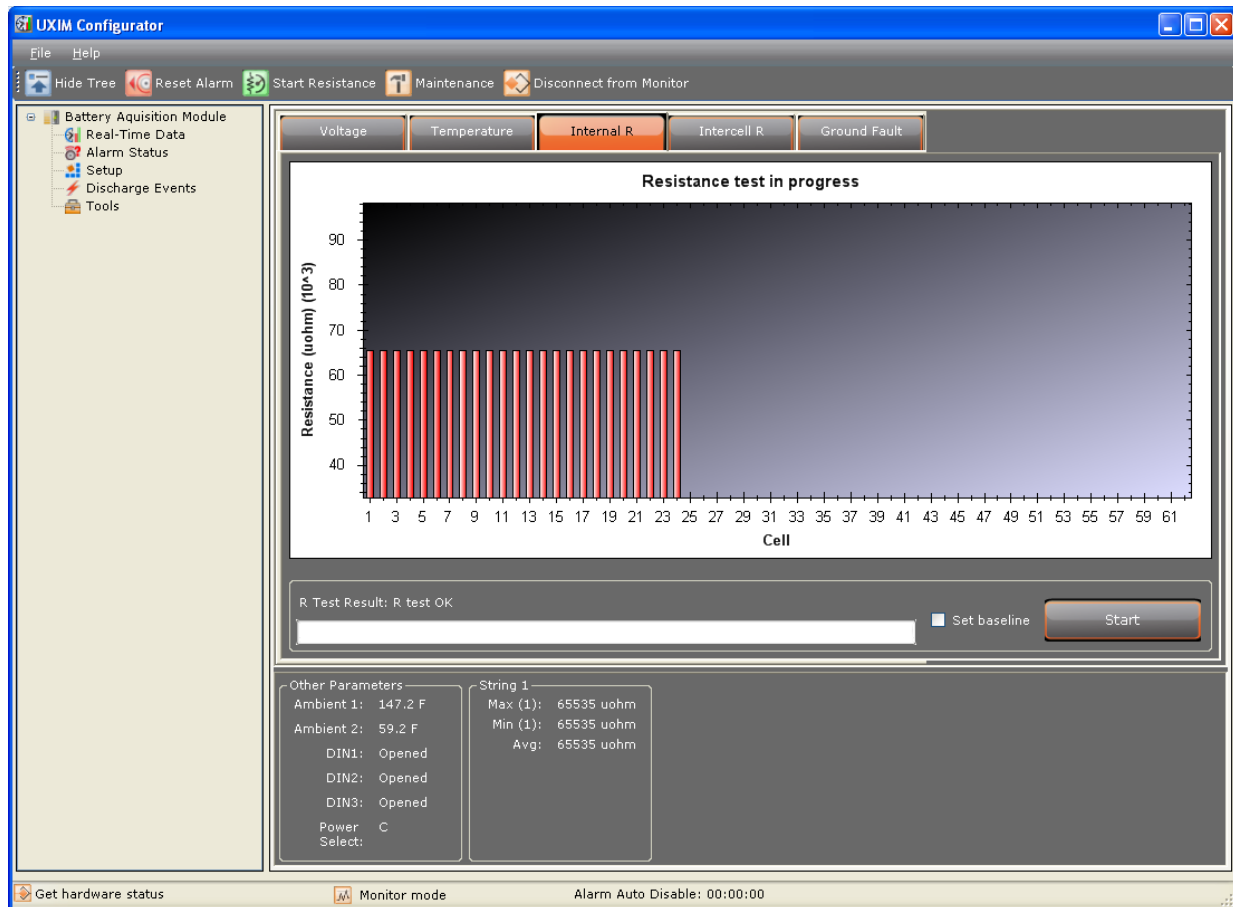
UXIM Configurator

File Help

Hide Tree Reset Alarm Start Resistance Maintenance Disconnect from Monitor

Battery Aquisition Module
Real-Time Data
Alarm Status
Setup
Discharge Events
Tools

Voltage | Temperature | Internal R | Intercell R | Ground Fault

Resistance test in progress

Resistance (uohm) (10^3)

90
80
70
60
50
40

1 3 5 7 9 11 13 15 17 19 21 23 25 27 29 31 33 35 37 39 41 43 45 47 49 51 53 55 57 59 61

Cell

R Test Result: R test OK

Set baseline

Start

Other Parameters
Ambient 1: 147.2 F
Ambient 2: 59.2 F
DIN1: Opened
DIN2: Opened
DIN3: Opened
Power Select: C

String 1
Max (1): 65535 uohm
Min (1): 65535 uohm
Avg: 65535 uohm

Get hardware status
Monitor mode
Alarm Auto Disable: 00:00:00